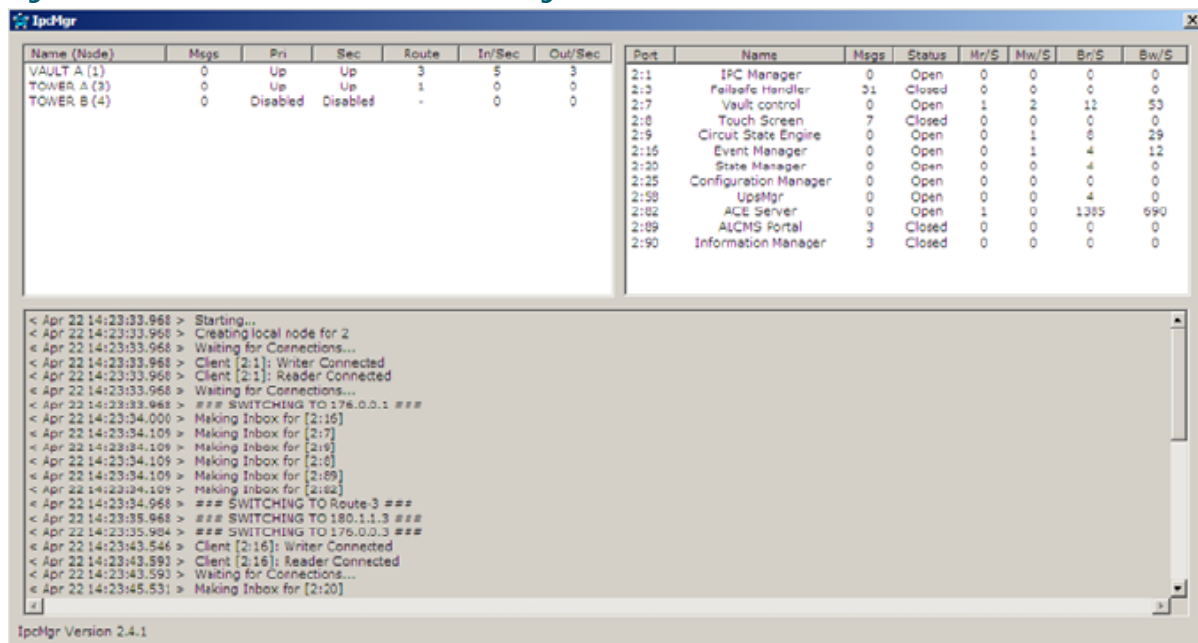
IpcMgr

| Name (Node) | Msgs | Pri | Sec | Route | In/Sec | Out/Sec |
|---|---|---|---|---|---|---|
| VAULT A (1) | 0 | Up | Up | 3 | 5 | 3 |
| TOWER A (3) | 0 | Up | Up | 1 | 0 | 0 |
| TOWER B (4) | 0 | Disabled | Disabled | - | 0 | 0 |

| Port | Name | Msgs | Status | Mr/S | Mw/S | Br/S | Bw/S |
|---|---|---|---|---|---|---|---|
| 2:1 | IPC Manager | 0 | Open | 0 | 0 | 0 | 0 |
| 2:3 | Failsafe Handler | 31 | Closed | 0 | 0 | 0 | 0 |
| 2:7 | Vault control | 0 | Open | 1 | 2 | 12 | 53 |
| 2:8 | Touch Screen | 7 | Closed | 0 | 0 | 0 | 0 |
| 2:9 | Circut State Engine | 0 | Open | 0 | 1 | 8 | 29 |
| 2:16 | Event Manager | 0 | Open | 0 | 1 | 4 | 12 |
| 2:20 | State Manager | 0 | Open | 0 | 0 | 4 | 0 |
| 2:25 | Configuration Manager | 0 | Open | 0 | 0 | 0 | 0 |
| 2:58 | UpsMgr | 0 | Open | 0 | 0 | 4 | 0 |
| 2:82 | ACE Server | 0 | Open | 1 | 0 | 1385 | 690 |
| 2:89 | ALCMS Portal | 3 | Closed | 0 | 0 | 0 | 0 |
| 2:90 | Information Manager | 3 | Closed | 0 | 0 | 0 | 0 |

< Apr 22 14:23:33.968 > Starting...
< Apr 22 14:23:33.968 > Creating local node for 2
< Apr 22 14:23:33.968 > Waiting for Connections...
< Apr 22 14:23:33.968 > Client [2:1]: Writer Connected
< Apr 22 14:23:33.968 > Client [2:1]: Reader Connected
< Apr 22 14:23:33.968 > Waiting for Connections...
< Apr 22 14:23:33.968 > ### SWITCHING TO 176.0.0.1 ###
< Apr 22 14:23:34.000 > Making Inbox for [2:16]
< Apr 22 14:23:34.109 > Making Inbox for [2:7]
< Apr 22 14:23:34.109 > Making Inbox for [2:9]
< Apr 22 14:23:34.109 > Making Inbox for [2:8]
< Apr 22 14:23:34.109 > Making Inbox for [2:89]
< Apr 22 14:23:34.109 > Making Inbox for [2:82]
< Apr 22 14:23:34.968 > ### SWITCHING TO Route-3 ###
< Apr 22 14:23:35.968 > ### SWITCHING TO 180.1.1.3 ###
< Apr 22 14:23:35.984 > ### SWITCHING TO 176.0.0.3 ###
< Apr 22 14:23:43.546 > Client [2:16]: Writer Connected
< Apr 22 14:23:43.593 > Client [2:16]: Reader Connected
< Apr 22 14:23:43.593 > Waiting for Connections...
< Apr 22 14:23:45.531 > Making Inbox for [2:20]

IpcMgr Version 2.4.1